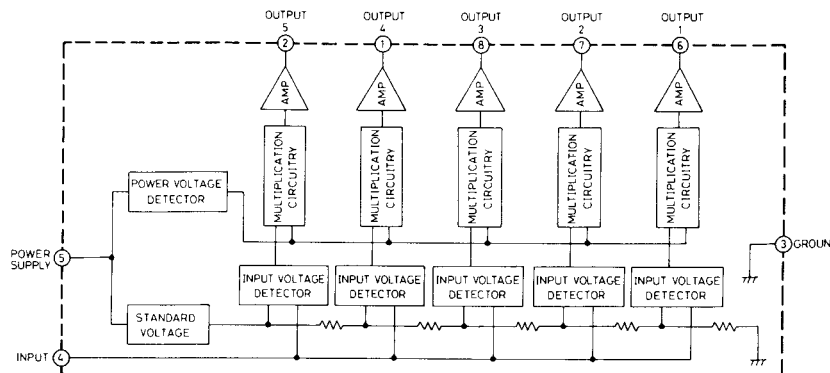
OUTPUT 5
2
OUTPUT 4
1
OUTPUT 3
8
OUTPUT 2
7
OUTPUT 1
6

AMP
AMP
AMP
AMP
AMP

MULTIPLICATION CIRCUITRY
MULTIPLICATION CIRCUITRY
MULTIPLICATION CIRCUITRY
MULTIPLICATION CIRCUITRY
MULTIPLICATION CIRCUITRY

POWER VOLTAGE DETECTOR

POWER SUPPLY 5

3 GROUN

INPUT VOLTAGE DETECTOR
INPUT VOLTAGE DETECTOR
INPUT VOLTAGE DETECTOR
INPUT VOLTAGE DETECTOR
INPUT VOLTAGE DETECTOR

STANDARD VOLTAGE

INPUT 4